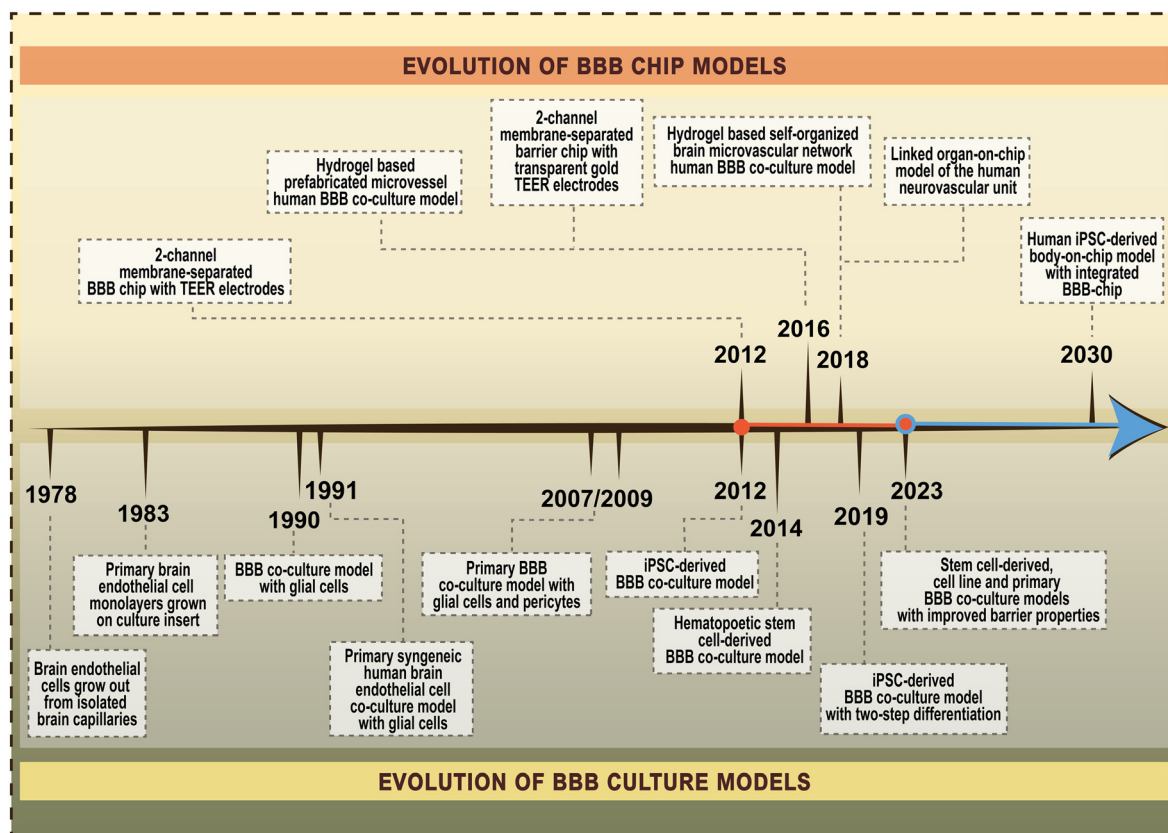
EVOLUTION OF BBB CHIP MODELS

2-channel membrane-separated BBB chip with TEER electrodes

Hydrogel based prefabricated microvessel human BBB co-culture model

2-channel membrane-separated barrier chip with transparent gold TEER electrodes

Hydrogel based self-organized brain microvascular network human BBB co-culture model

Linked organ-on-chip model of the human neurovascular unit

Human iPSC-derived body-on-chip model with integrated BBB-chip

2012

2016

2018

2030

1978

1983

1990

1991

2007/2009

2012

2014

2019

2023

Brain endothelial cells grow out from isolated brain capillaries

Primary brain endothelial cell monolayers grown on culture insert

BBB co-culture model with glial cells

Primary syngeneic human brain endothelial cell co-culture model with glial cells

Primary BBB co-culture model with glial cells and pericytes

iPSC-derived BBB co-culture model

Hematopoetic stem cell-derived BBB co-culture model

iPSC-derived BBB co-culture model with two-step differentiation

Stem cell-derived, cell line and primary BBB co-culture models with improved barrier properties

EVOLUTION OF BBB CULTURE MODELS